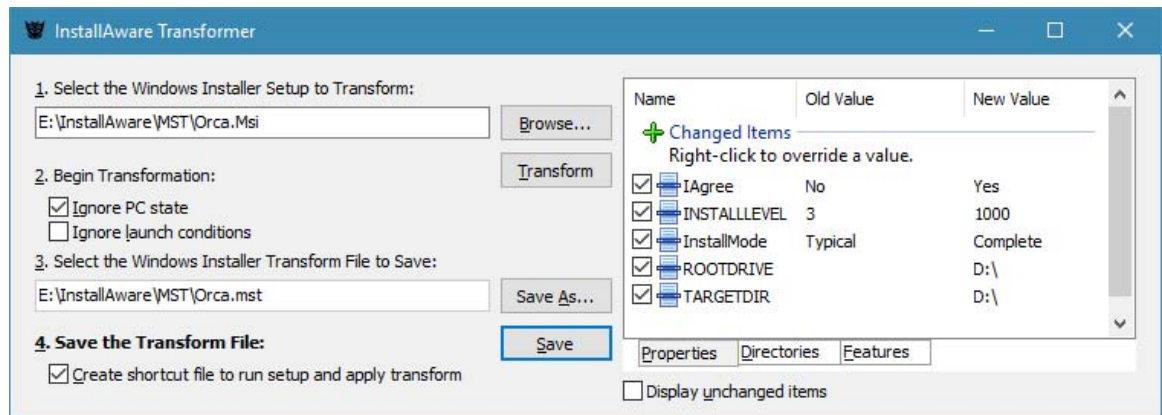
InstallAware Transformer

1. Select the Windows Installer Setup to Transform:

E:\InstallAware\MST\Orca.Msi

Browse...

Transform

2. Begin Transformation:

Ignore PC state

Ignore launch conditions

3. Select the Windows Installer Transform File to Save:

E:\InstallAware\MST\Orca.mst

Save As...

4. Save the Transform File:

Save

Create shortcut file to run setup and apply transform

| Name | Old Value | New Value |
|---|---|---|
| Changed Items | | |
| Right-click to override a value. | | |
| IAgree | No | Yes |
| INSTALLLEVEL | 3 | 1000 |
| InstallMode | Typical | Complete |
| ROOTDRIVE | | D:\ |
| TARGETDIR | | D:\ |

Properties Directories Features

Display unchanged items